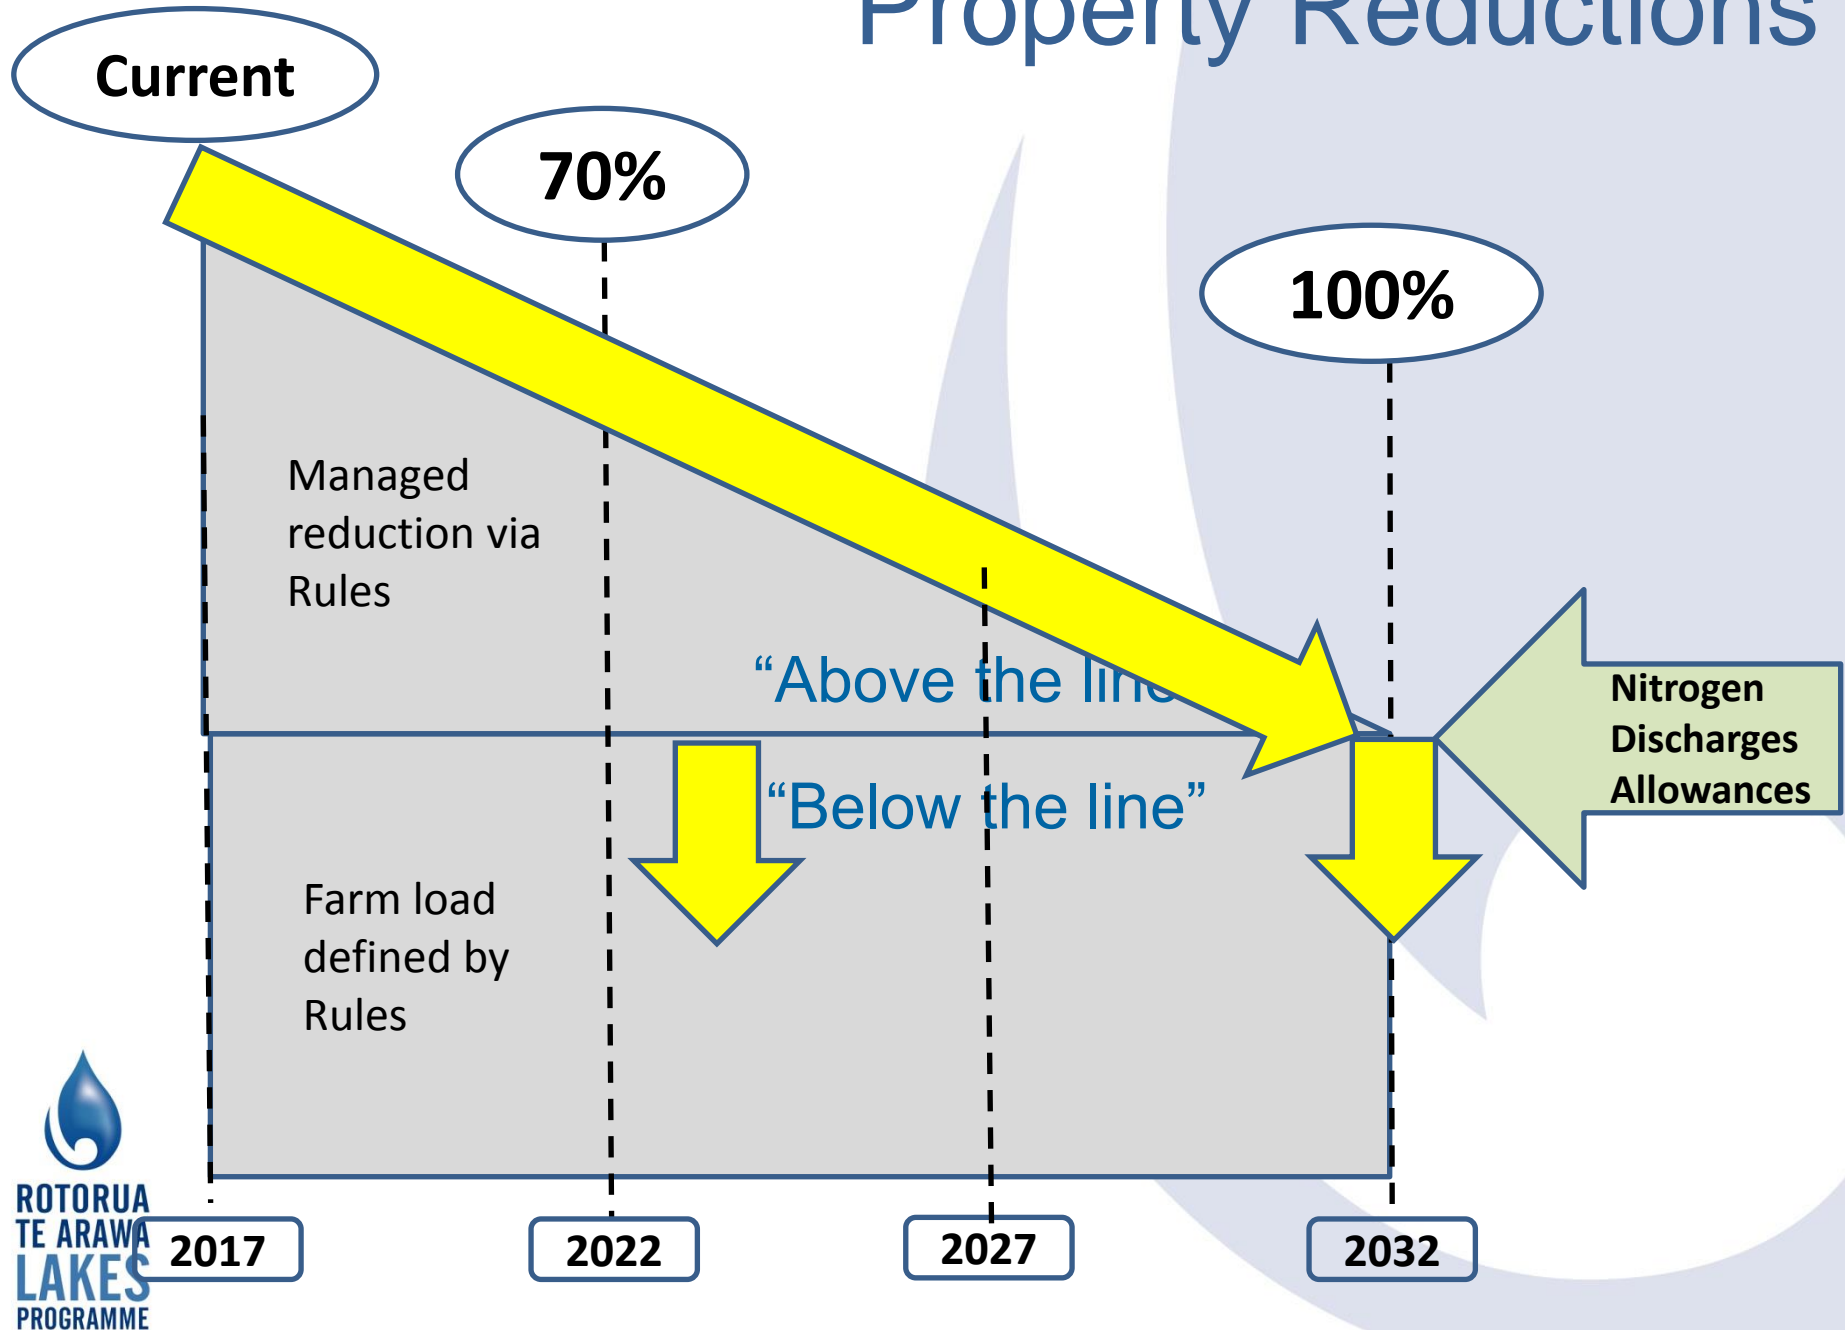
Property Reductions

Current

70%

100%

Managed reduction via Rules

“Above the lin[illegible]

“Below the line”

Nitrogen Discharges Allowances

Farm load defined by Rules

ROTORUA TE ARAWA LAKES PROGRAMME

2017

2022

2027

2032